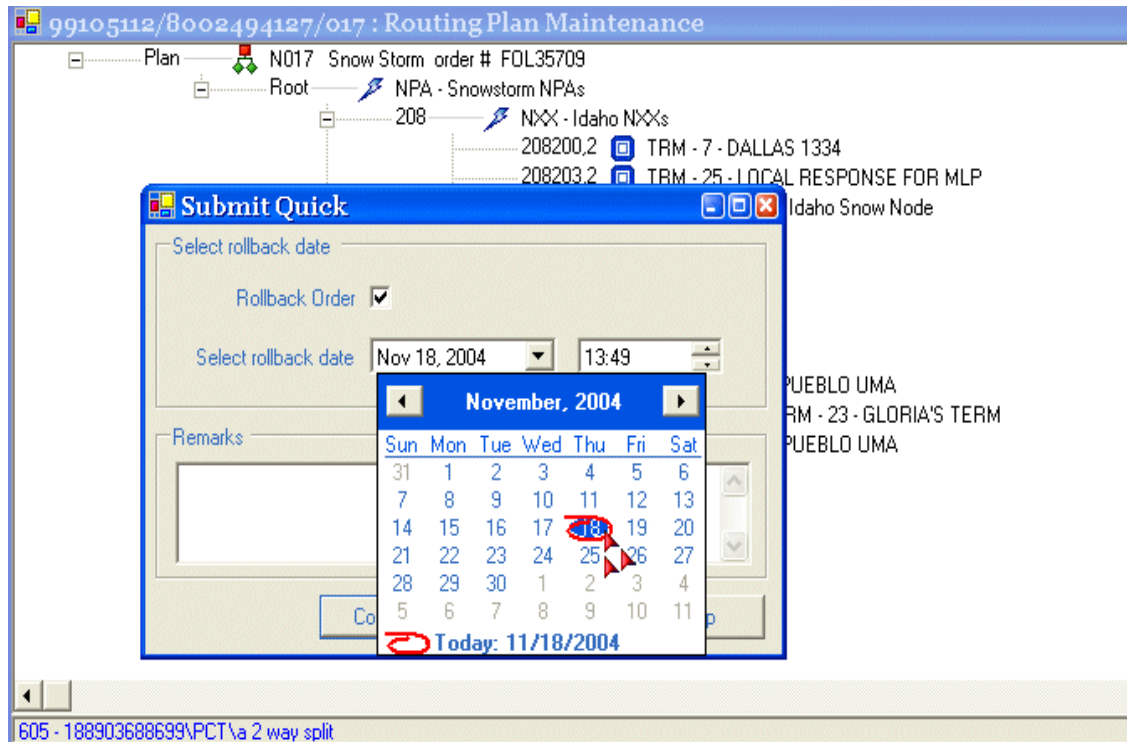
99105112/8002494127/017 : Routing Plan Maintenance

Plan N017 Snow Storm order # FOL35709
Root NPA - Snowstorm NPAs
208 NXX - Idaho NXXs
208200,2 TRM - 7 - DALLAS 1334
208203,2 TRM - 25 - LOCAL RESPONSE FOR MLP
Idaho Snow Node
PUEBLO UMA
RM - 23 - GLORIA'S TERM
PUEBLO UMA

Submit Quick

Select rollback date
Rollback Order ☑
Select rollback date Nov 18, 2004 13:49

Remarks

November, 2004

| Sun | Mon | Tue | Wed | Thu | Fri | Sat |
|---|---|---|---|---|---|---|
| 31 | 1 | 2 | 3 | 4 | 5 | 6 |
| 7 | 8 | 9 | 10 | 11 | 12 | 13 |
| 14 | 15 | 16 | 17 | 18 | 19 | 20 |
| 21 | 22 | 23 | 24 | 25 | 26 | 27 |
| 28 | 29 | 30 | 1 | 2 | 3 | 4 |
| 5 | 6 | 7 | 8 | 9 | 10 | 11 |

Today: 11/18/2004

Co
p

605 - 188903688699\PCT\a 2 way split